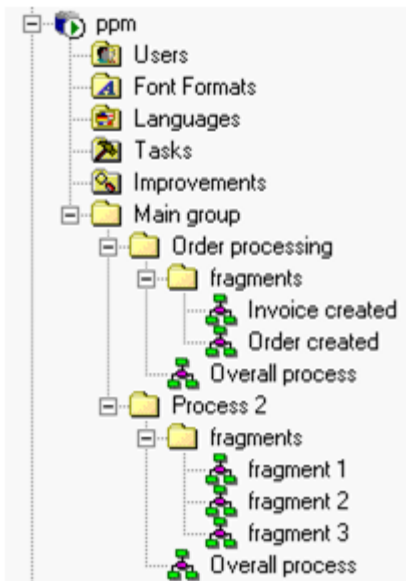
ppm
Users
Font Formats
Languages
Tasks
Improvements
Main group
Order processing
fragments
Invoice created
Order created
Overall process
Process 2
fragments
fragment 1
fragment 2
fragment 3
Overall process